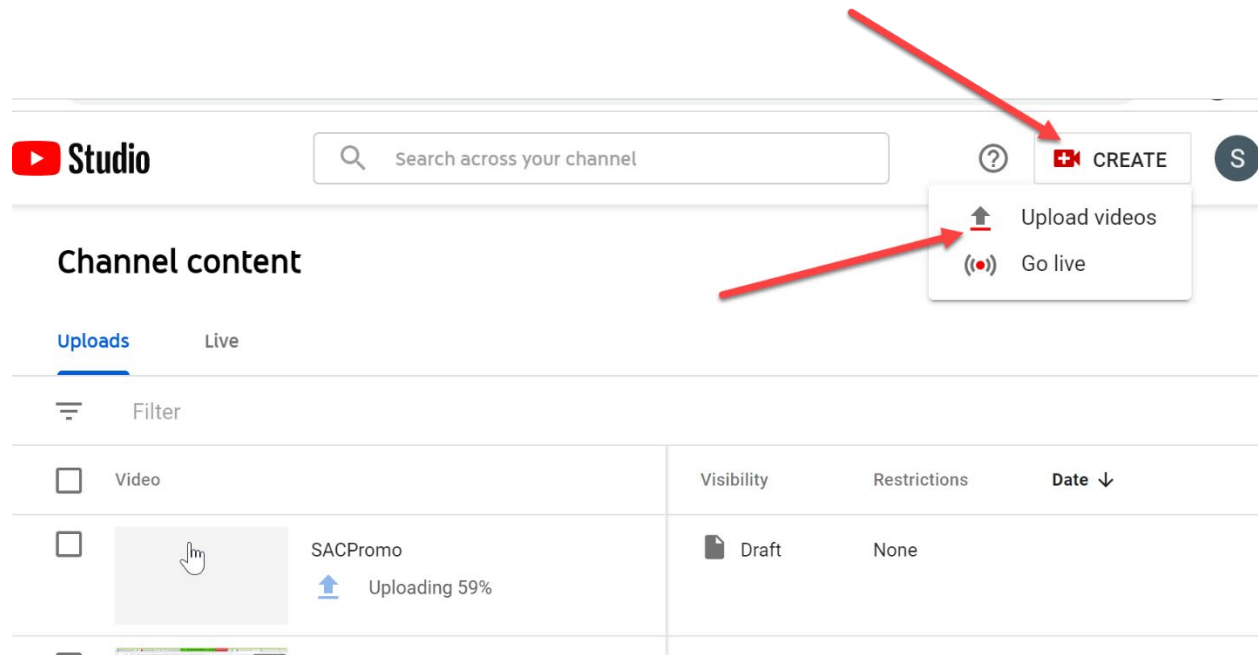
Studio

Search across your channel

CREATE

S

Upload videos

Go live

Channel content

Uploads

Live

Filter

| Video | Visibility | Restrictions | Date ↓ |
|---|---|---|---|
| SACPromo Uploading 59% | Draft | None | |